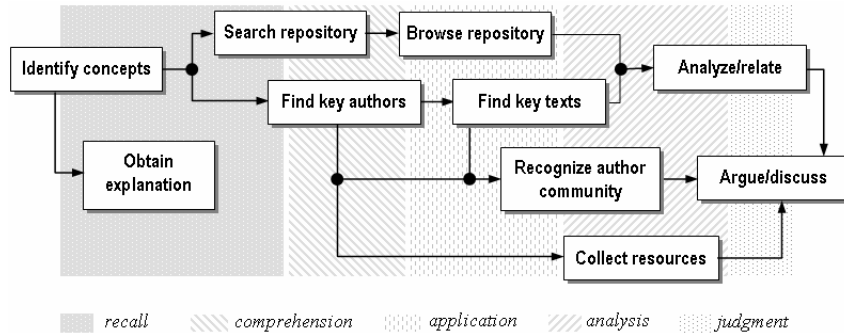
Identify concepts

Search repository

Browse repository

Find key authors

Find key texts

Analyze/relate

Obtain explanation

Recognize author community

Argue/discuss

Collect resources

recall comprehension application analysis judgment